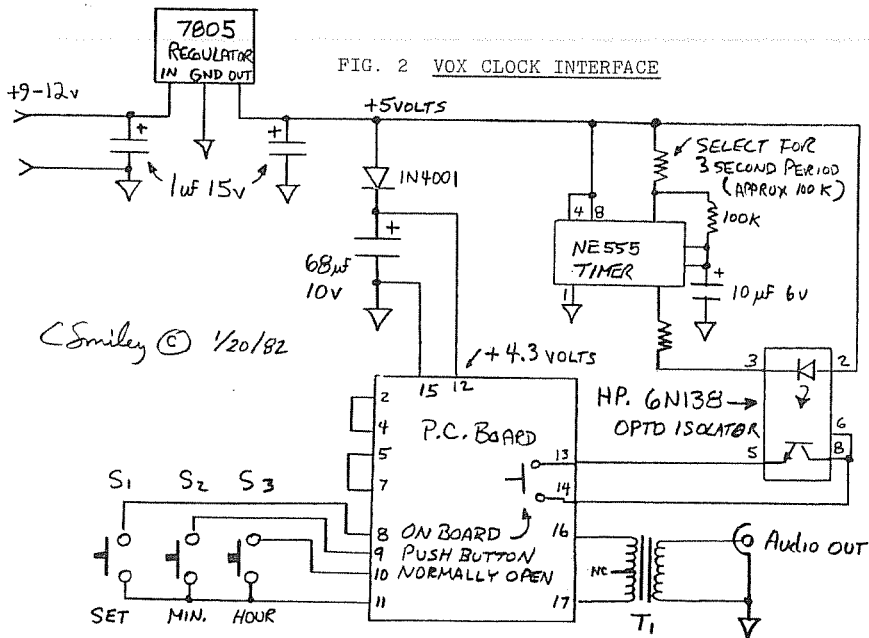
7805
REGULATOR
IN GND OUT

FIG. 2 VOX CLOCK INTERFACE

+9-12v

+5VOLTS

1uF 15v

1N4001

SELECT FOR 3 SECOND PERIOD (APPROX 100 K)

4 8

100K

NE555 TIMER

1

10 µF 6v

68µF 10v

C Smiley © 1/20/82

+4.3 VOLTS

15 12

3 2

HP. 6N138

OPTO ISOLATOR

6

5 8

2

4

P.C. BOARD

5

7

13

14

S1 S2 S3

8 ON BOARD

9 PUSH BUTTON

10 NORMALLY OPEN

11

16

NC

Audio OUT

17

SET MIN. HOUR

T1